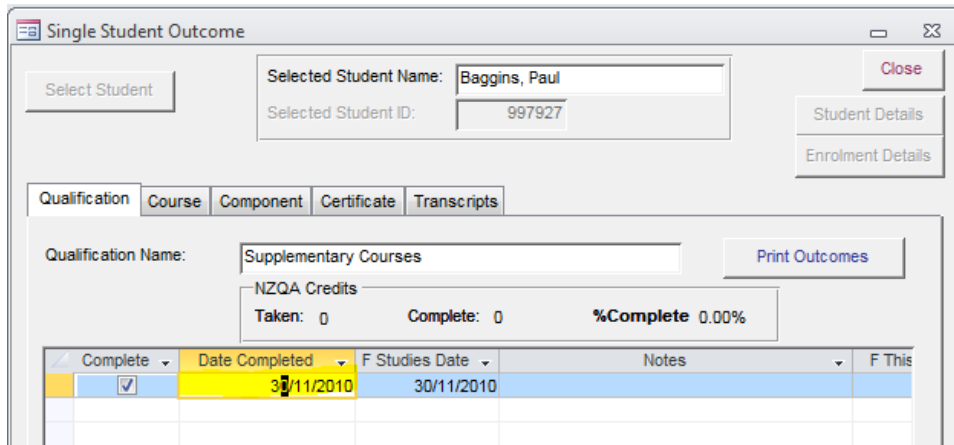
Single Student Outcome

Select Student

Selected Student Name: Baggins, Paul

Selected Student ID: 997927

Close

Student Details

Enrolment Details

Qualification | Course | Component | Certificate | Transcripts

Qualification Name: Supplementary Courses

Print Outcomes

NZQA Credits

Taken: 0 Complete: 0 %Complete 0.00%

| Complete | Date Completed | F Studies Date | Notes | F This |
|---|---|---|---|---|
| ☑ | 30/11/2010 | 30/11/2010 | | |